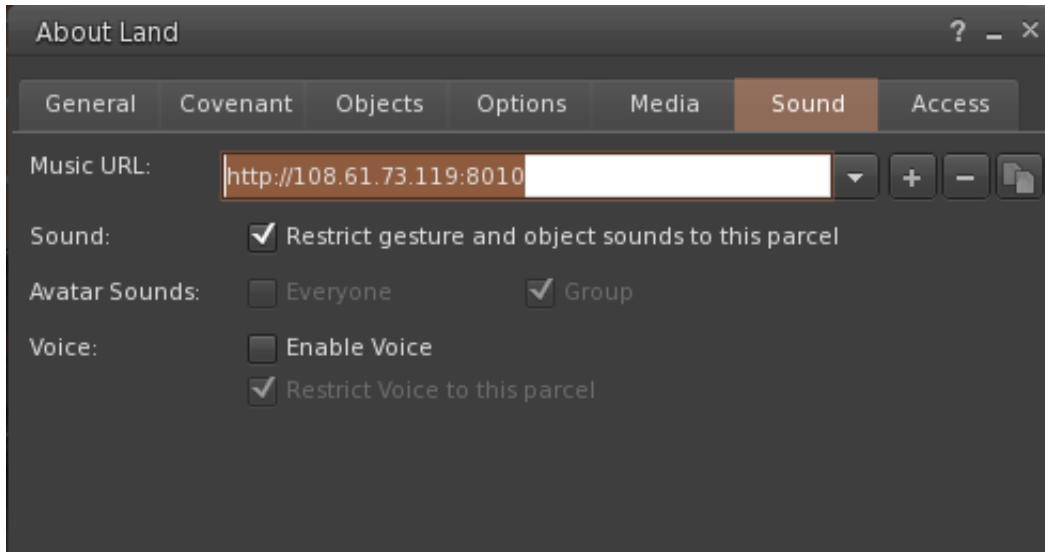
About Land ? _ ×

General Covenant Objects Options Media Sound Access

Music URL: http://108.61.73.119:8010 + −

Sound: Restrict gesture and object sounds to this parcel

Avatar Sounds: Everyone Group

Voice: Enable Voice

Restrict Voice to this parcel